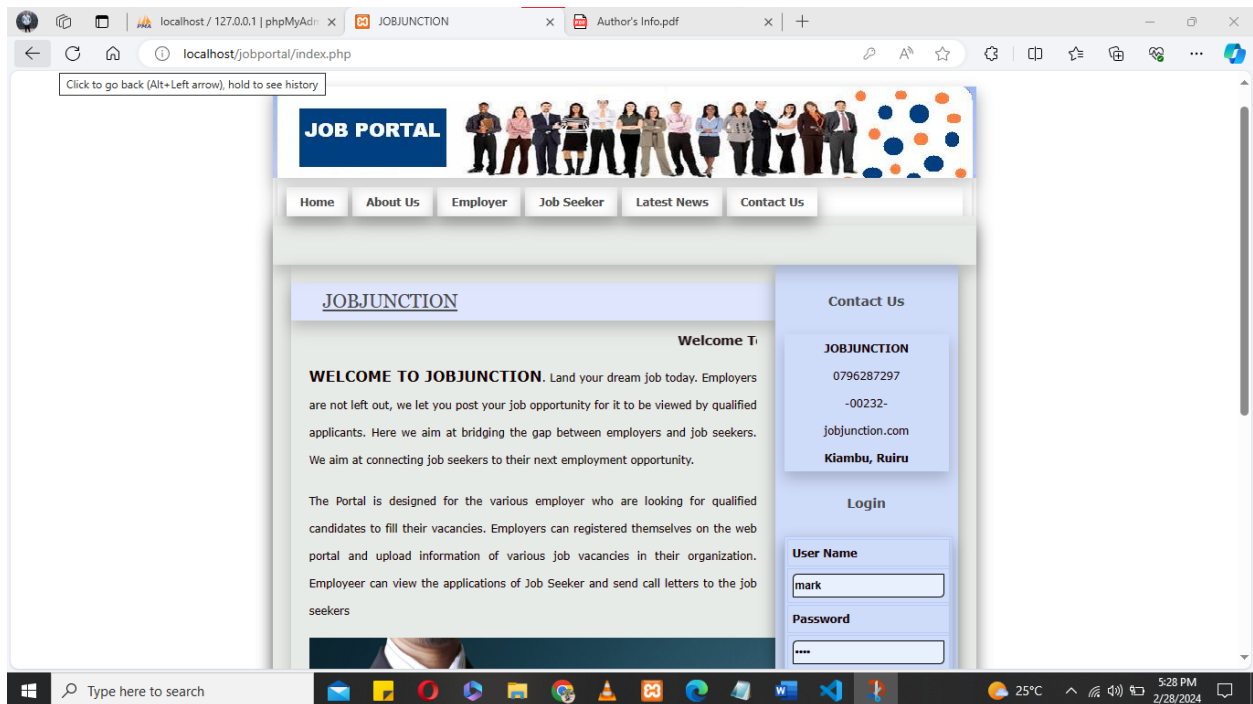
localhost / 127.0.0.1 | phpMyAdm
JOBJUNCTION
Author's Info.pdf

localhost/jobportal/index.php

Click to go back (Alt+Left arrow), hold to see history

JOB PORTAL

Home | About Us | Employer | Job Seeker | Latest News | Contact Us

JOBJUNCTION

Welcome T

WELCOME TO JOBJUNCTION. Land your dream job today. Employers are not left out, we let you post your job opportunity for it to be viewed by qualified applicants. Here we aim at bridging the gap between employers and job seekers. We aim at connecting job seekers to their next employment opportunity.

The Portal is designed for the various employer who are looking for qualified candidates to fill their vacancies. Employers can registered themselves on the web portal and upload information of various job vacancies in their organization. Employeer can view the applications of Job Seeker and send call letters to the job seekers

Contact Us

JOBJUNCTION
0796287297
-00232-
jobjunction.com
Kiambu, Ruiru

Login

User Name
mark
Password
••••

Type here to search
25°C
5:28 PM
2/28/2024